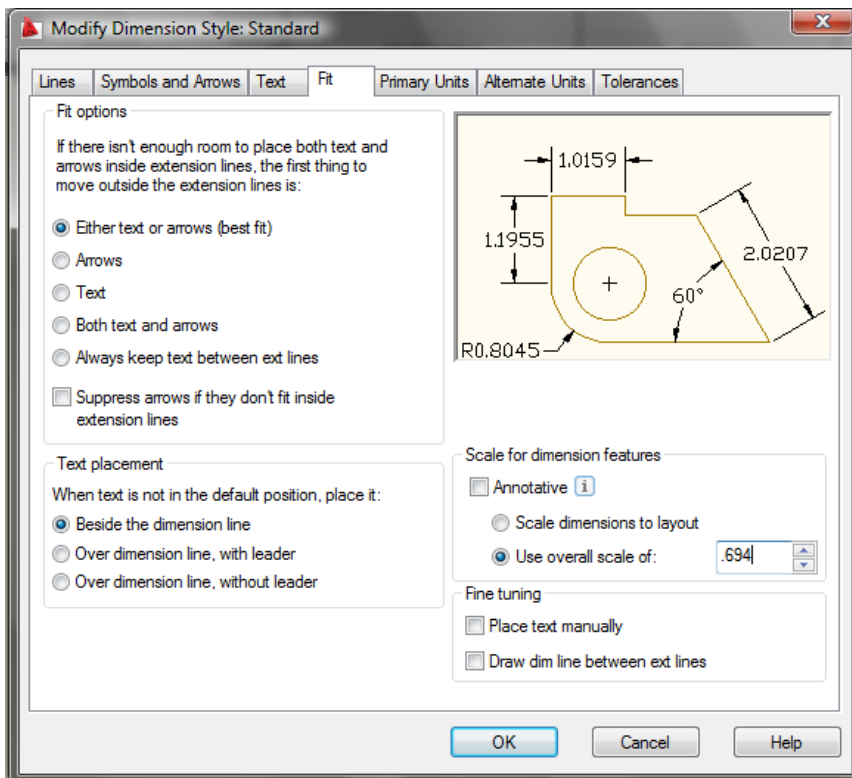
Modify Dimension Style: Standard

Lines | Symbols and Arrows | Text | Fit | Primary Units | Alternate Units | Tolerances

Fit options

If there isn't enough room to place both text and arrows inside extension lines, the first thing to move outside the extension lines is:

Either text or arrows (best fit)

Arrows

Text

Both text and arrows

Always keep text between ext lines

Suppress arrows if they don't fit inside extension lines

1.0159

1.1955

2.0207

60°

R0.8045

Text placement

When text is not in the default position, place it:

Beside the dimension line

Over dimension line, with leader

Over dimension line, without leader

Scale for dimension features

Annotative

Scale dimensions to layout

Use overall scale of: .694

Fine tuning

Place text manually

Draw dim line between ext lines

OK

Cancel

Help